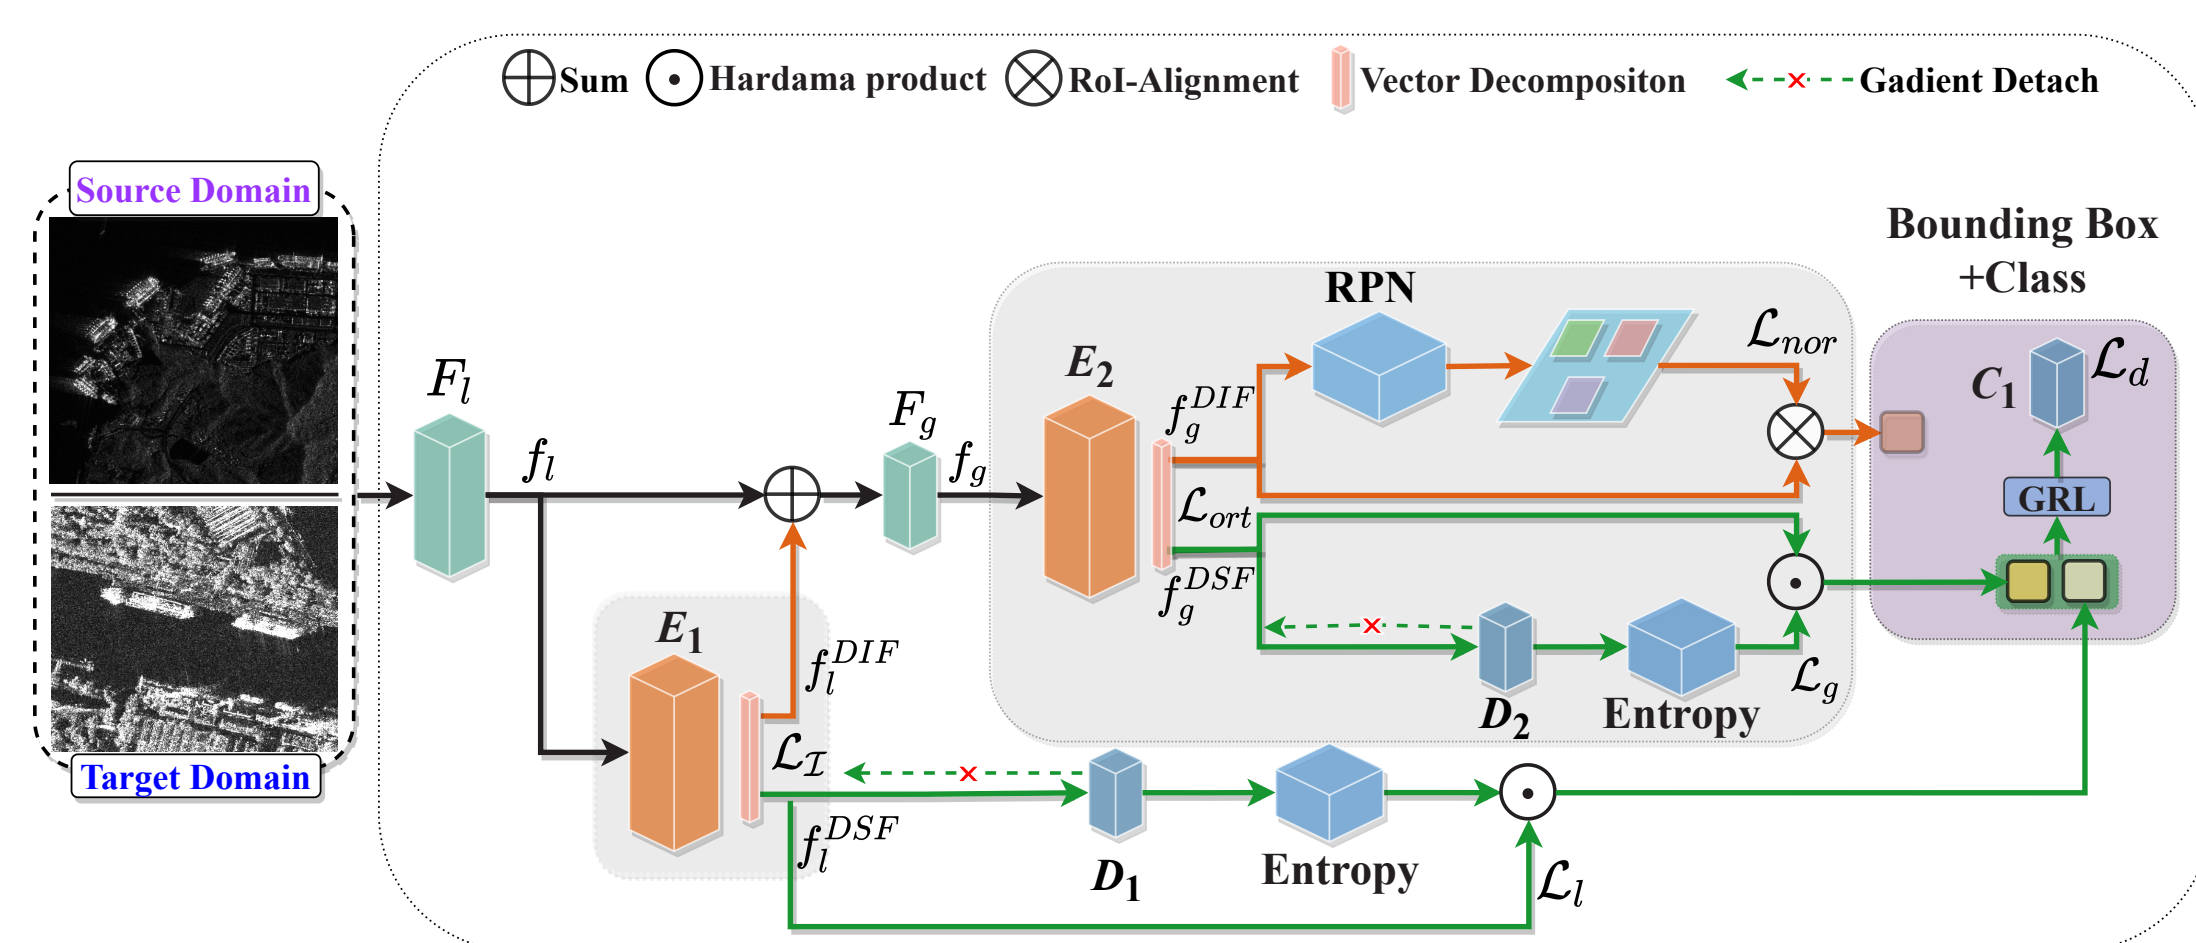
$\oplus$ Sum $\odot$ Hardama product $\otimes$ RoI-Alignment Vector Decompositon Gadient Detach

Source Domain

Target Domain

$F_l$

$f_l$

$F_g$

$f_g$

$E_2$

RPN

$f_g^{DIF}$

$\mathcal{L}_{ort}$

$f_g^{DSF}$

$\mathcal{L}_{nor}$

Bounding Box +Class

$C_1$

$\mathcal{L}_d$

GRL

$D_2$

Entropy

$\mathcal{L}_g$

$E_1$

$f_l^{DIF}$

$\mathcal{L}_{\mathcal{I}}$

$f_l^{DSF}$

$D_1$

Entropy

$\mathcal{L}_l$